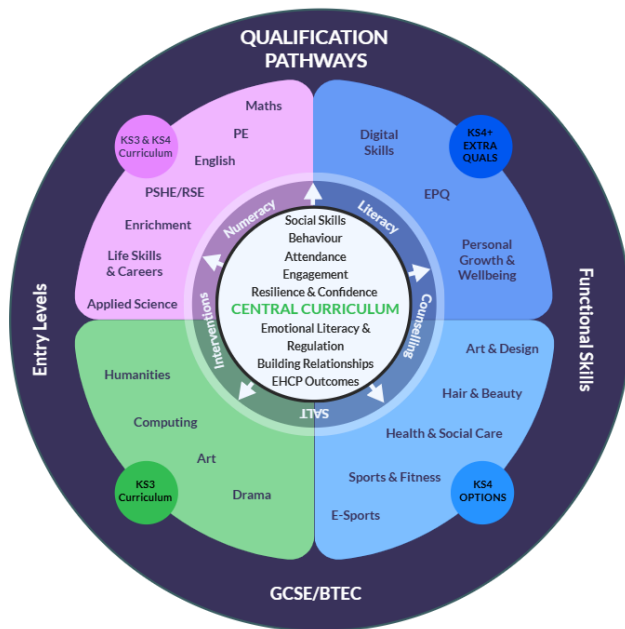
QUALIFICATION PATHWAYS

KS3 & KS4 Curriculum

Maths
PE
English
PSHE/RSE
Enrichment
Life Skills & Careers
Applied Science

KS4+ EXTRA QUALS

Digital Skills
EPQ
Personal Growth & Wellbeing

Numeracy
Literacy
Counselling
SALT
Interventions

Social Skills
Behaviour
Attendance
Engagement
Resilience & Confidence
CENTRAL CURRICULUM
Emotional Literacy & Regulation
Building Relationships
EHCP Outcomes

Entry Levels

Functional Skills

Humanities
Computing
Art
Drama

KS3 Curriculum

Art & Design
Hair & Beauty
Health & Social Care
Sports & Fitness
E-Sports

KS4 OPTIONS

GCSE/BTEC